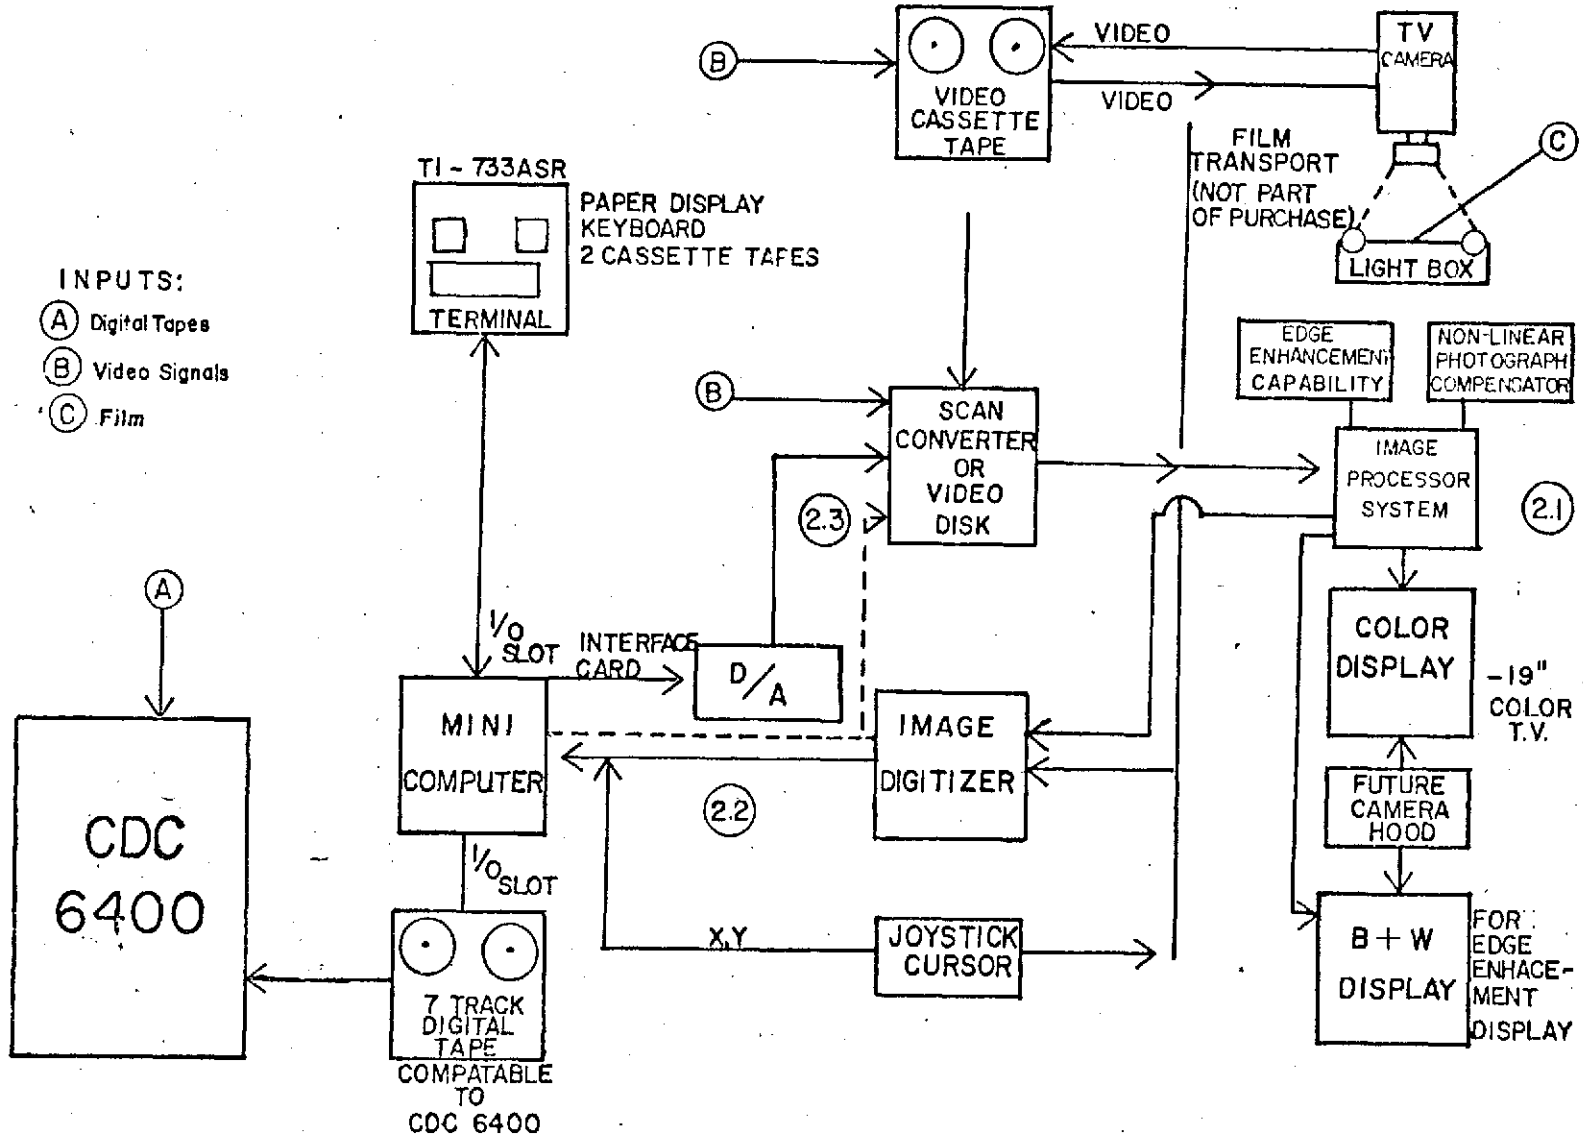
B

VIDEO CASSETTE TAPE

VIDEO

VIDEO

TV CAMERA

C

FILM TRANSPORT (NOT PART OF PURCHASE)

LIGHT BOX

TI - 733ASR

TERMINAL

PAPER DISPLAY KEYBOARD 2 CASSETTE TAPES

INPUTS:
A Digital Tapes
B Video Signals
C Film

B

SCAN CONVERTER OR VIDEO DISK

EDGE ENHANCEMENT CAPABILITY

NON-LINEAR PHOTOGRAPH COMPENSATOR

IMAGE PROCESSOR SYSTEM

2.1

2.3

A

I/O SLOT

INTERFACE CARD

D/A

COLOR DISPLAY

-19" COLOR T.V.

CDC 6400

MINI COMPUTER

IMAGE DIGITIZER

2.2

FUTURE CAMERA HOOD

I/O SLOT

X,Y

JOYSTICK CURSOR

B + W DISPLAY

FOR EDGE ENHACEMENT DISPLAY

7 TRACK DIGITAL TAPE

COMPATABLE TO CDC 6400